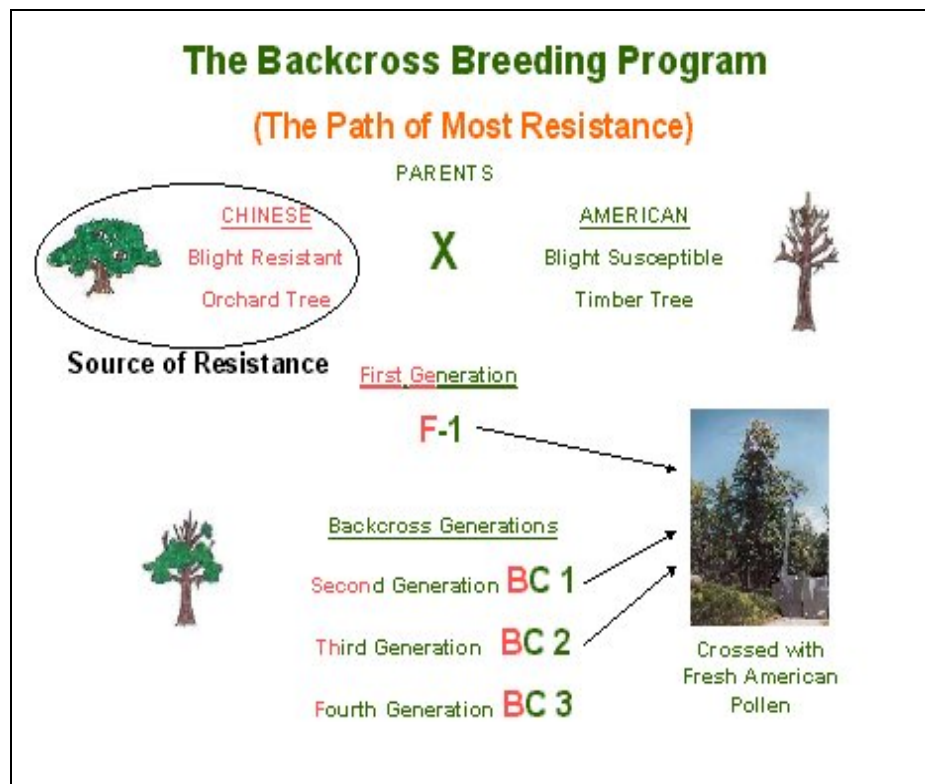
The Backcross Breeding Program

(The Path of Most Resistance)

PARENTS

CHINESE
Blight Resistant
Orchard Tree

X

AMERICAN
Blight Susceptible
Timber Tree

Source of Resistance

First Generation

F-1

Backcross Generations

Second Generation BC 1

Third Generation BC 2

Fourth Generation BC 3

Crossed with Fresh American Pollen